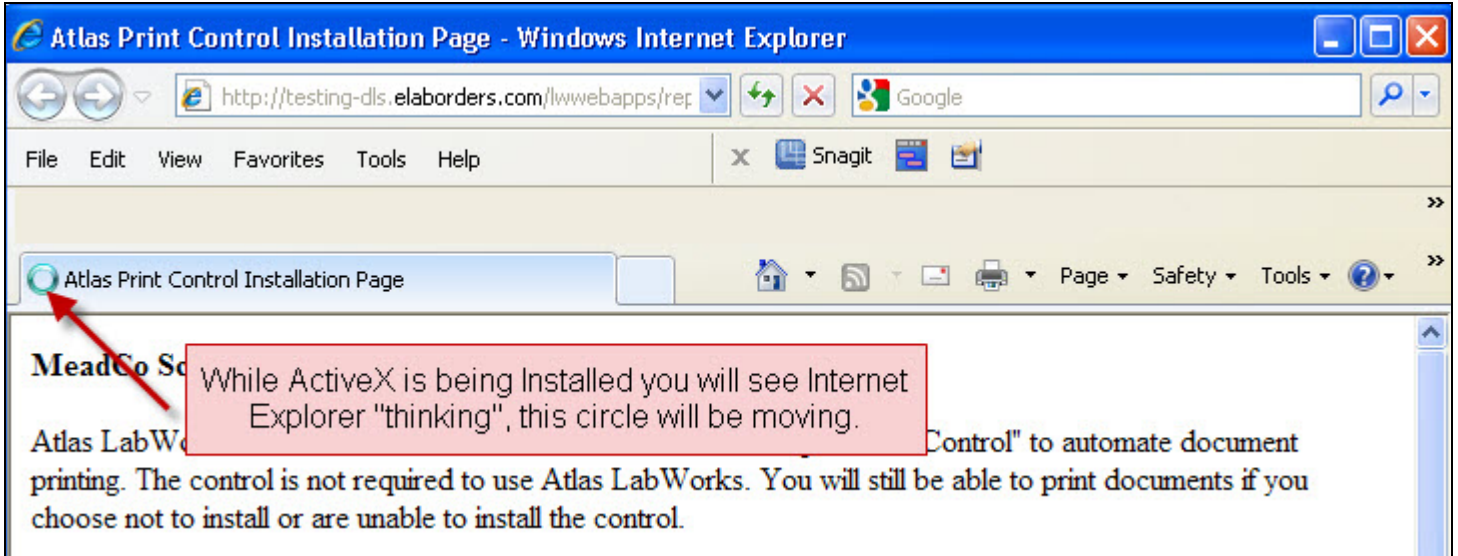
Atlas Print Control Installation Page - Windows Internet Explorer

http://testing-dls.elaborders.com/lwwebapps/rep

Google

File Edit View Favorites Tools Help

Snagit

Atlas Print Control Installation Page

Page Safety Tools

MeadCo Sc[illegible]

While ActiveX is being Installed you will see Internet Explorer "thinking", this circle will be moving.

Atlas LabW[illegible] Control" to automate document printing. The control is not required to use Atlas LabWorks. You will still be able to print documents if you choose not to install or are unable to install the control.